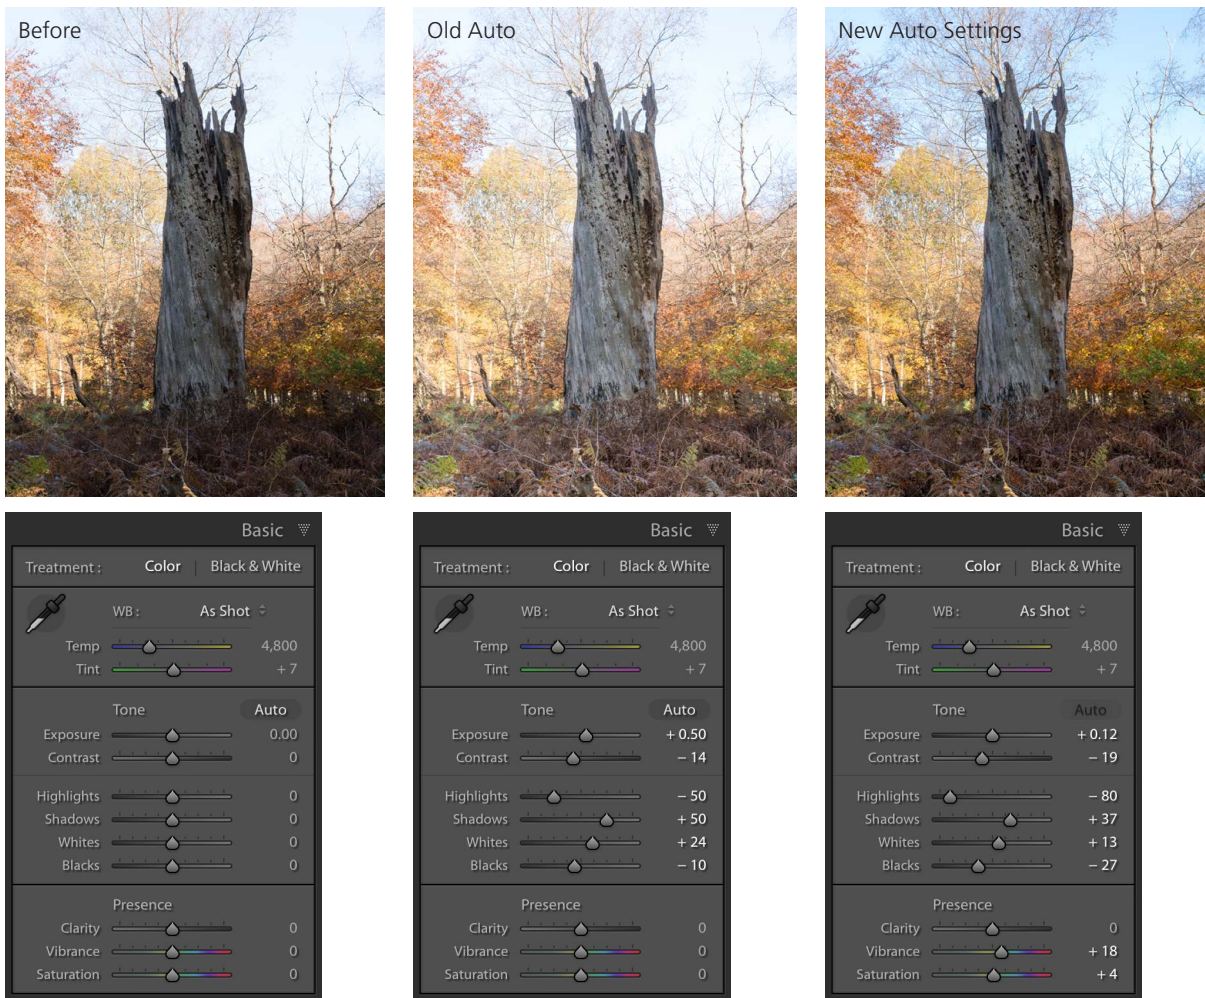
Before

Old Auto

New Auto Settings

Basic

Treatment : Color | Black & White

WB : As Shot

Temp 4,800
Tint + 7

Tone Auto

Exposure 0.00
Contrast 0

Highlights 0
Shadows 0
Whites 0
Blacks 0

Presence

Clarity 0
Vibrance 0
Saturation 0

Basic

Treatment : Color | Black & White

WB : As Shot

Temp 4,800
Tint + 7

Tone Auto

Exposure + 0.50
Contrast – 14

Highlights – 50
Shadows + 50
Whites + 24
Blacks – 10

Presence

Clarity 0
Vibrance 0
Saturation 0

Basic

Treatment : Color | Black & White

WB : As Shot

Temp 4,800
Tint + 7

Tone Auto

Exposure + 0.12
Contrast – 19

Highlights – 80
Shadows + 37
Whites + 13
Blacks – 27

Presence

Clarity 0
Vibrance + 18
Saturation + 4